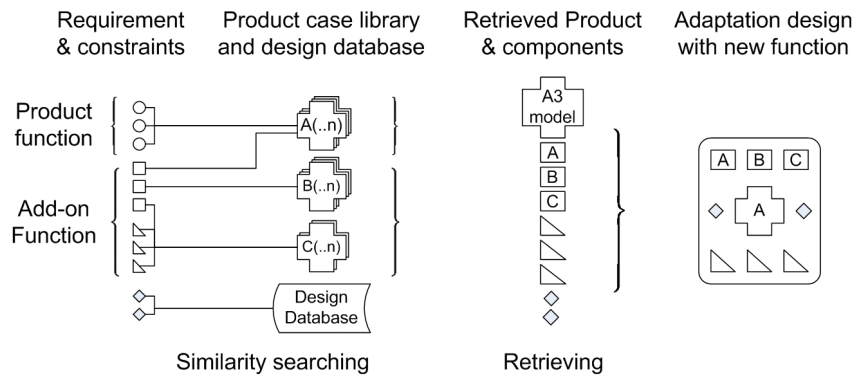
Requirement & constraints

Product case library and design database

Retrieved Product & components

Adaptation design with new function

Product function

Add-on Function

A(..n)

B(..n)

C(..n)

Design Database

A3 model

A

B

C

A B C

A

Similarity searching

Retrieving